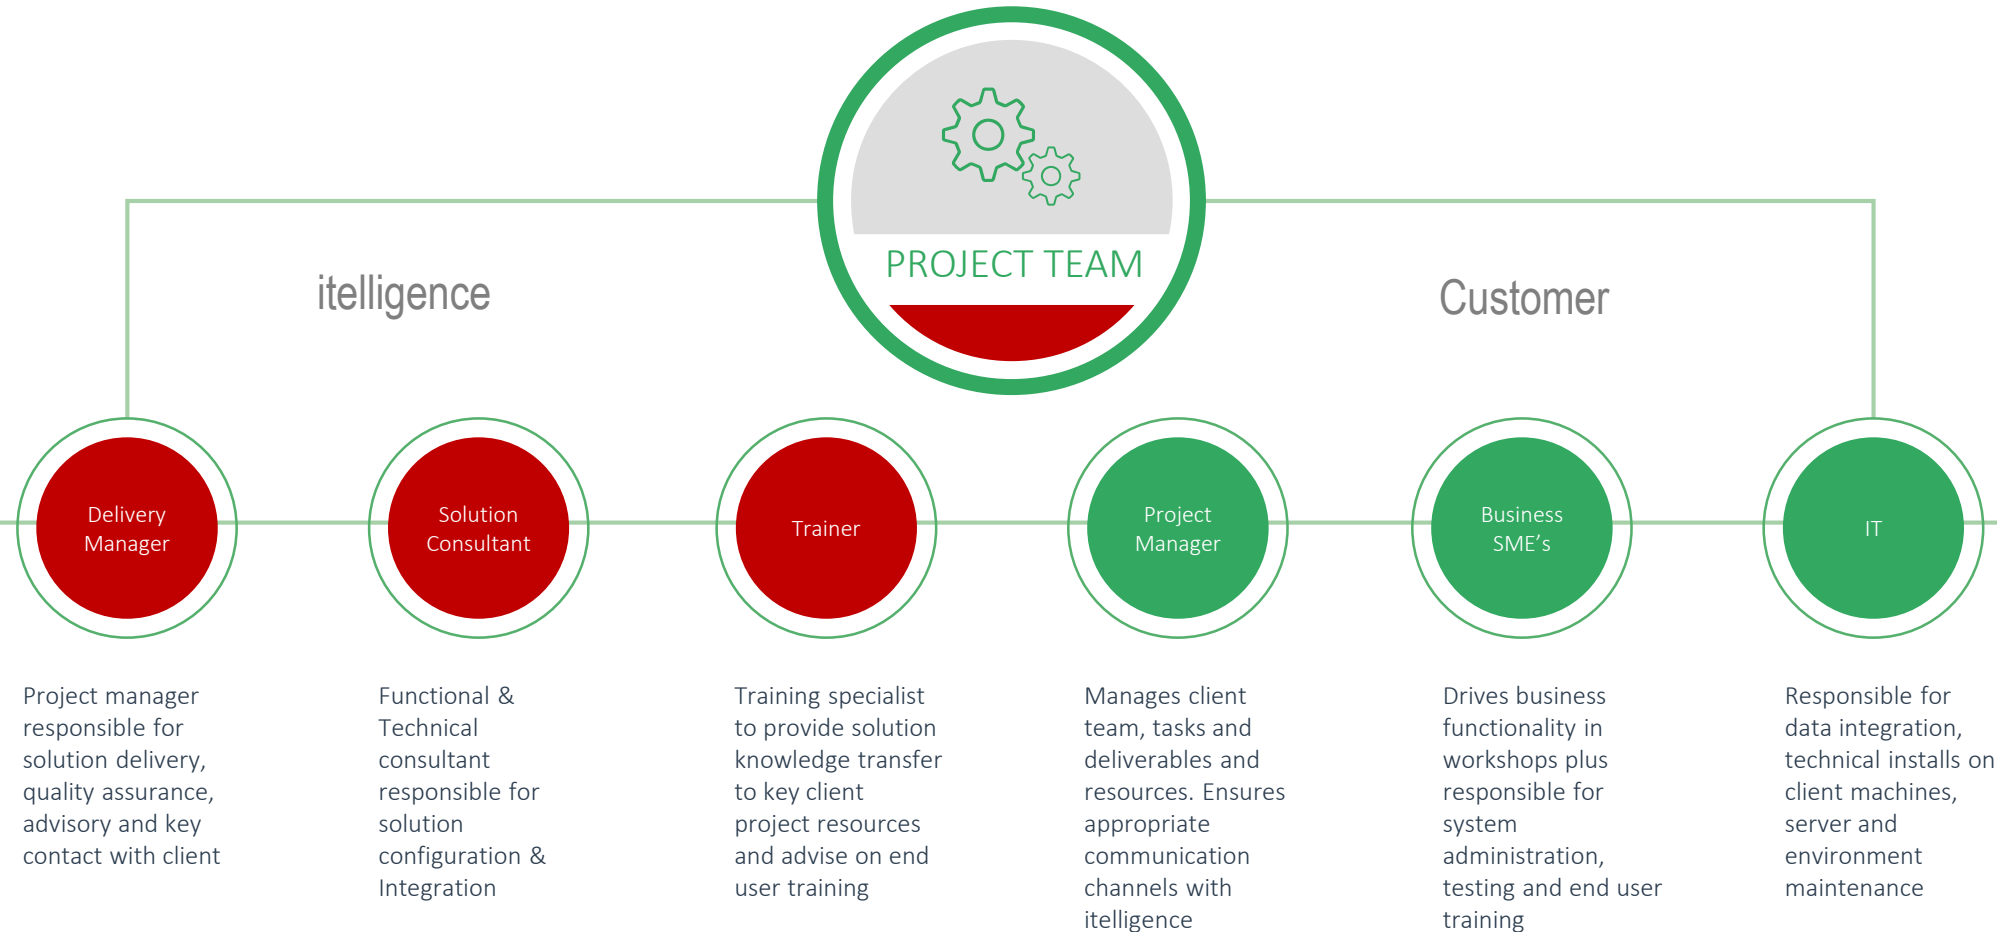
PROJECT TEAM

itelligence

Customer

Delivery Manager

Solution Consultant

Trainer

Project Manager

Business SME's

IT

Project manager responsible for solution delivery, quality assurance, advisory and key contact with client

Functional & Technical consultant responsible for solution configuration & Integration

Training specialist to provide solution knowledge transfer to key client project resources and advise on end user training

Manages client team, tasks and deliverables and resources. Ensures appropriate communication channels with itelligence

Drives business functionality in workshops plus responsible for system administration, testing and end user training

Responsible for data integration, technical installs on client machines, server and environment maintenance